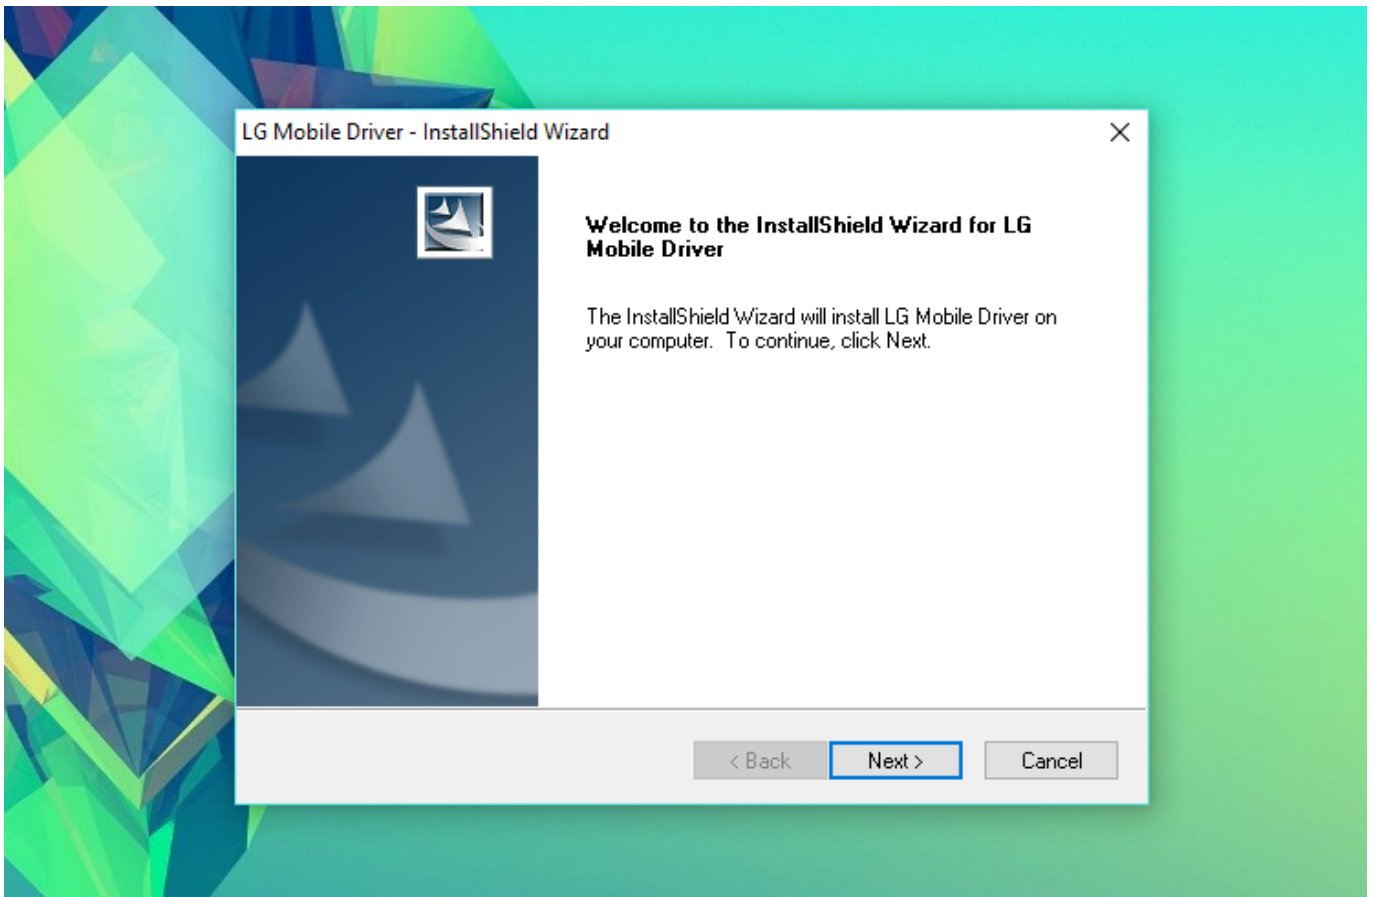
LG Mobile Driver - InstallShield Wizard

Welcome to the InstallShield Wizard for LG Mobile Driver

The InstallShield Wizard will install LG Mobile Driver on your computer. To continue, click Next.

< Back

Next >

Cancel